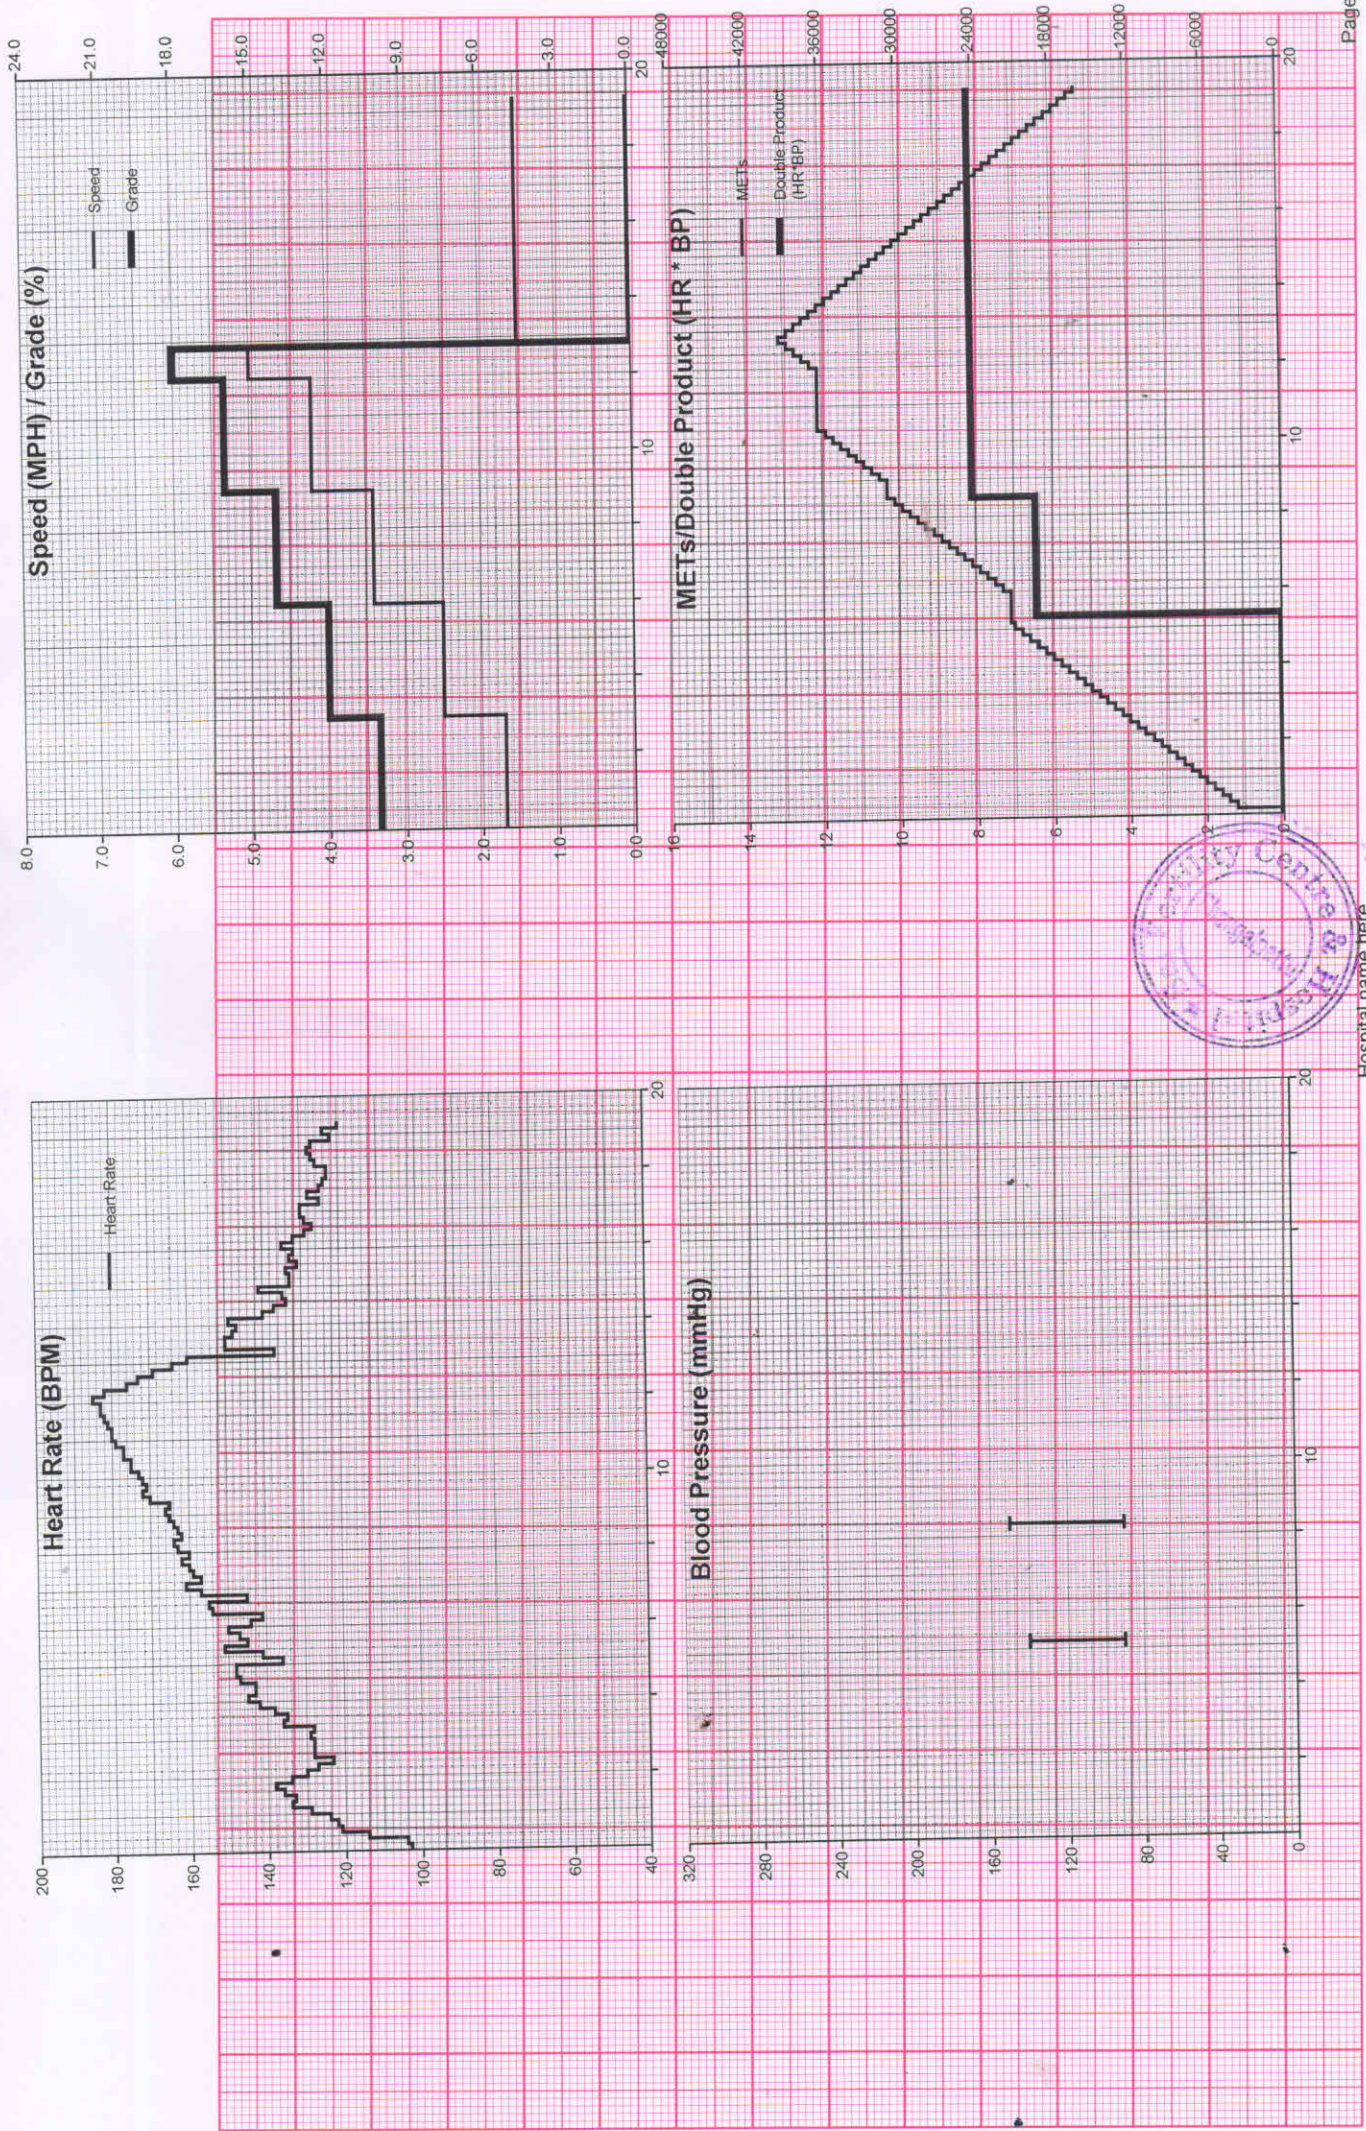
Speed (MPH) / Grade (%)

Speed
Grade

8.0
7.0
6.0
5.0
4.0
3.0
2.0
1.0
0.0

24.0
21.0
18.0
15.0
12.0
9.0
6.0
3.0
0.0

10
20

METs/Double Product (HR * BP)

METs
Double Product (HR*BP)

16
14
12
10
8
6
4
2
0

48000
42000
36000
30000
24000
18000
12000
6000
0

10
20

Heart Rate (BPM)

Heart Rate

200
180
160
140
120
100
80
60
40

10
20

Blood Pressure (mmHg)

320
280
240
200
160
120
80
40
0

10
20

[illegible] Centre & Hospital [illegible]

Hospital name here

Page